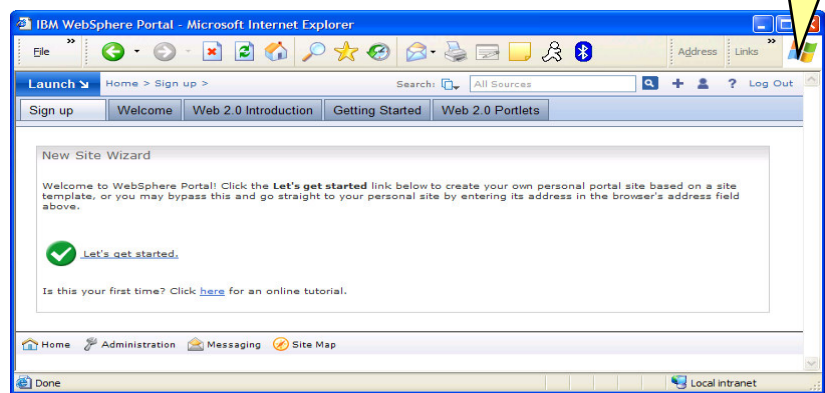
IBM WebSphere Portal - Microsoft Internet Explorer

File

Address Links

Launch

Home > Sign up >

Search: All Sources

Log Out

Sign up | Welcome | Web 2.0 Introduction | Getting Started | Web 2.0 Portlets

New Site Wizard

Welcome to WebSphere Portal! Click the **Let's get started** link below to create your own personal portal site based on a site template, or you may bypass this and go straight to your personal site by entering its address in the browser's address field above.

Let's get started.

Is this your first time? Click here for an online tutorial.

Home Administration Messaging Site Map

Done

Local intranet